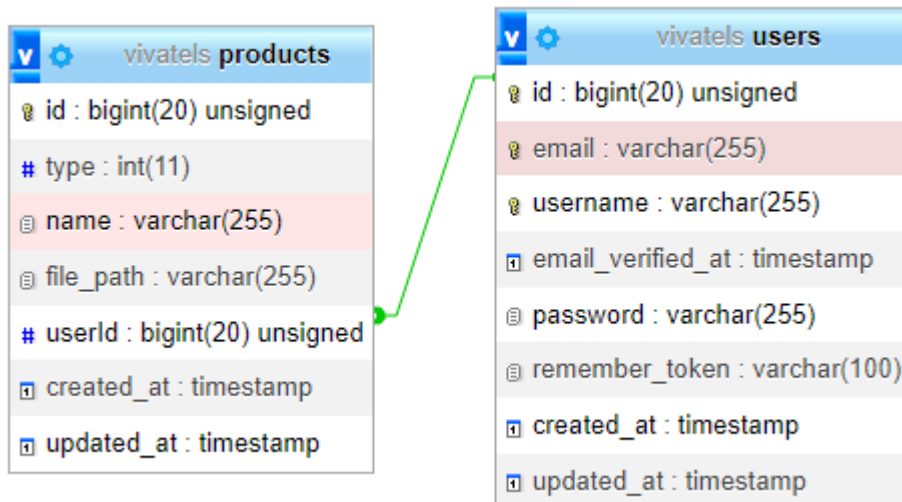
v vivatels products
id : bigint(20) unsigned
# type : int(11)
name : varchar(255)
file_path : varchar(255)
# userId : bigint(20) unsigned
created_at : timestamp
updated_at : timestamp

v vivatels users
id : bigint(20) unsigned
email : varchar(255)
username : varchar(255)
email_verified_at : timestamp
password : varchar(255)
remember_token : varchar(100)
created_at : timestamp
updated_at : timestamp